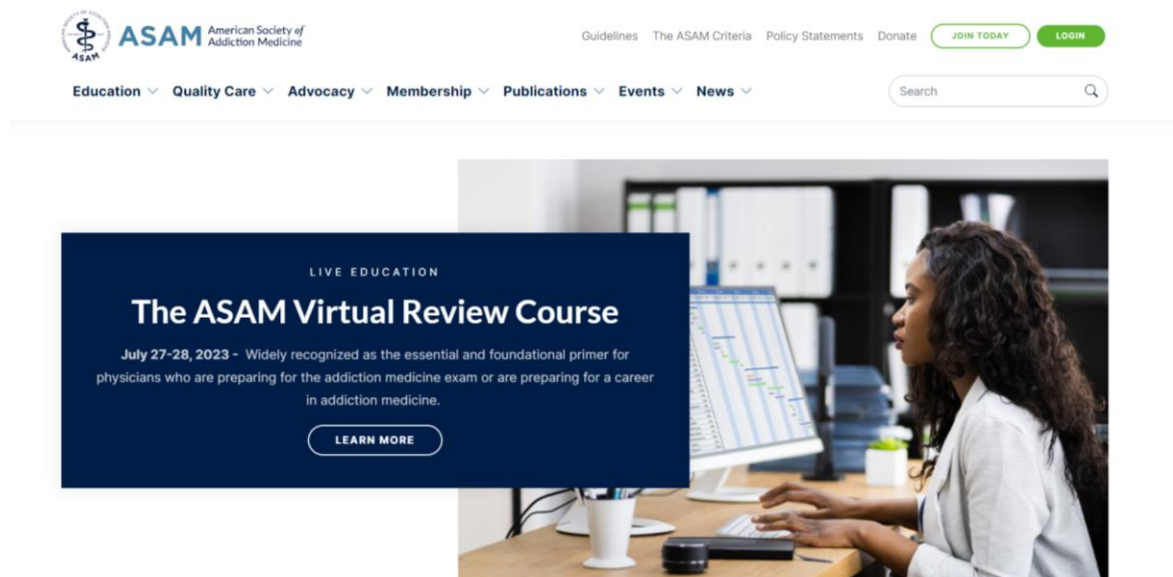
ASAM American Society of Addiction Medicine

Guidelines The ASAM Criteria Policy Statements Donate JOIN TODAY LOGIN

Education Quality Care Advocacy Membership Publications Events News

Search

LIVE EDUCATION

The ASAM Virtual Review Course

July 27-28, 2023 - Widely recognized as the essential and foundational primer for physicians who are preparing for the addiction medicine exam or are preparing for a career in addiction medicine.

LEARN MORE